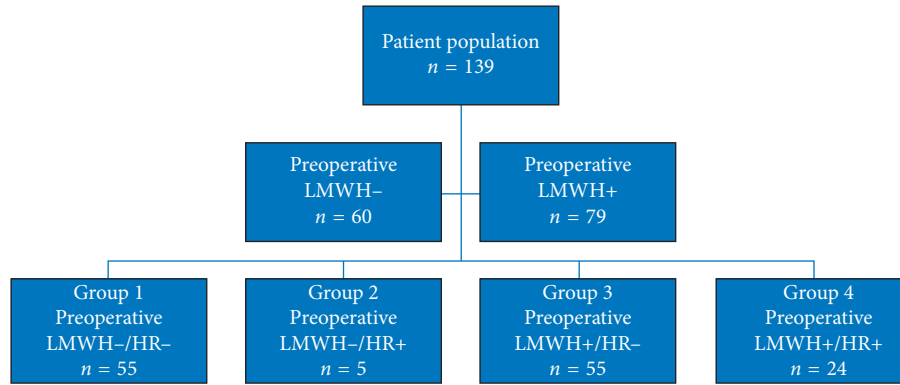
Patient population
$n = 139$

Preoperative
LMWH−
$n = 60$

Preoperative
LMWH+
$n = 79$

Group 1
Preoperative
LMWH−/HR−
$n = 55$

Group 2
Preoperative
LMWH−/HR+
$n = 5$

Group 3
Preoperative
LMWH+/HR−
$n = 55$

Group 4
Preoperative
LMWH+/HR+
$n = 24$